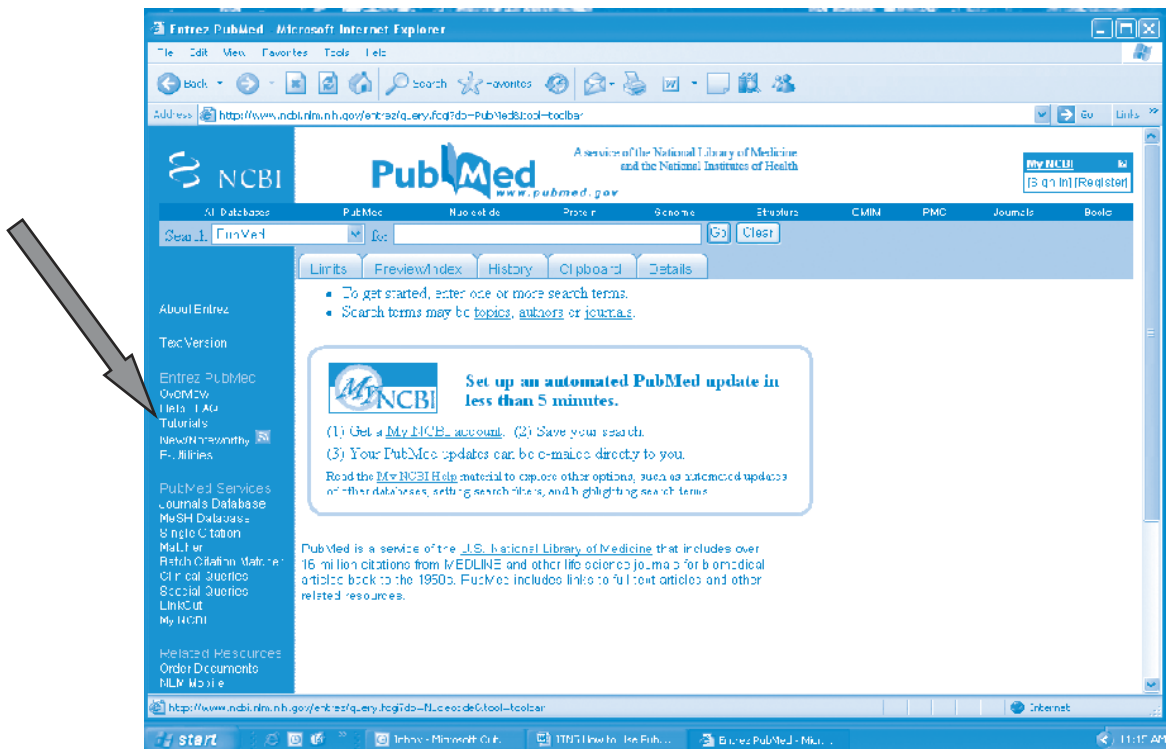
Entrez PubMed - Microsoft Internet Explorer

File Edit View Favorites Tools Help

Back Search Favorites

Address http://www.ncbi.nlm.nih.gov/entrez/query.fcgi?db=PubMed&tool=toolbar

Go Links

NCBI

PubMed www.pubmed.gov

A service of the National Library of Medicine and the National Institutes of Health

My NCBI
[Sign In] [Register]

All Databases PubMed Nucleotide Protein Genome Structure OMIM PMC Journals Books

Search PubMed for Go Clear

Limits Preview/Index History Clipboard Details

About Entrez

Text Version

Entrez PubMed
Overview
Help | FAQ
Tutorials
New/Noteworthy
E-Utilities

PubMed Services
Journals Database
MeSH Database
Single Citation Matcher
Batch Citation Matcher
Clinical Queries
Special Queries
LinkOut
My NCBI

Related Resources
Order Documents
NLM Mobile

• To get started, enter one or more search terms.
• Search terms may be topics, authors or journals.

My NCBI

Set up an automated PubMed update in less than 5 minutes.

(1) Get a My NCBI account. (2) Save your search.
(3) Your PubMed updates can be e-mailed directly to you.
Read the My NCBI Help material to explore other options, such as automated updates of other databases, setting search filters, and highlighting search terms.

PubMed is a service of the U.S. National Library of Medicine that includes over 16 million citations from MEDLINE and other life science journals for biomedical articles back to the 1950s. PubMed includes links to full text articles and other related resources.

http://www.ncbi.nlm.nih.gov/entrez/query.fcgi?db=Nucleotide&tool=toolbar

Internet

start Inbox - Microsoft Out... HTNG How to Use Pub... Entrez PubMed - Micr... 11:15 AM